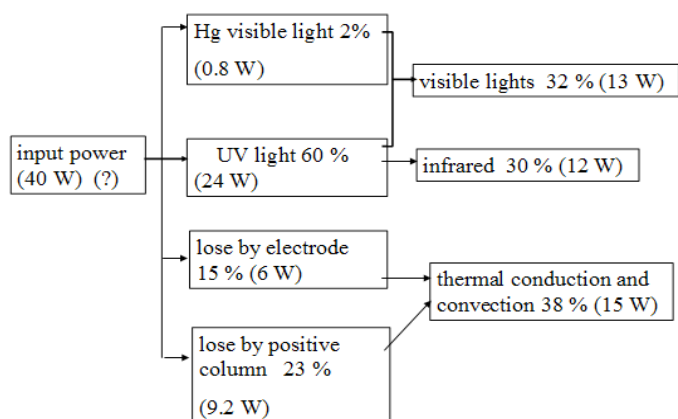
input power (40 W) (?)

Hg visible light 2% (0.8 W)

UV light 60 % (24 W)

lose by electrode 15 % (6 W)

lose by positive column 23 % (9.2 W)

visible lights 32 % (13 W)

infrared 30 % (12 W)

thermal conduction and convection 38 % (15 W)